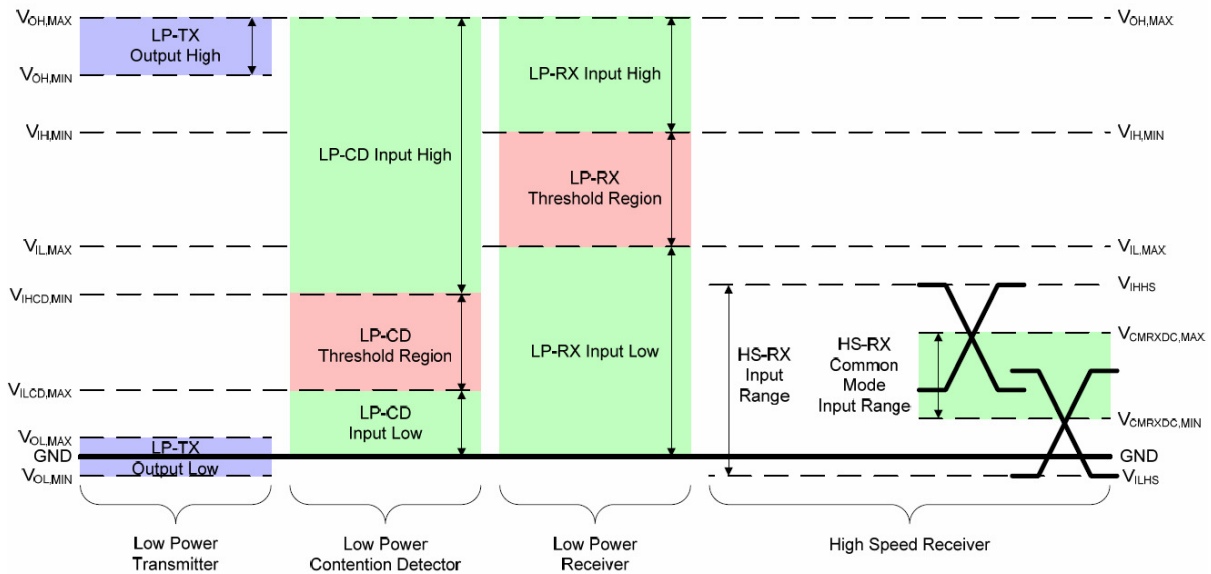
$V_{OH,MAX}$
LP-TX Output High
$V_{OH,MIN}$
$V_{IH,MIN}$
$V_{IL,MAX}$
$V_{IHCD,MIN}$
$V_{ILCD,MAX}$
$V_{OL,MAX}$
GND
$V_{OL,MIN}$
LP-TX Output Low

LP-CD Input High
LP-CD Threshold Region
LP-CD Input Low

LP-RX Input High
LP-RX Threshold Region
LP-RX Input Low

HS-RX Input Range
HS-RX Common Mode Input Range

$V_{OH,MAX}$
$V_{IH,MIN}$
$V_{IL,MAX}$
$V_{IHHS}$
$V_{CMRXDC,MAX}$
$V_{CMRXDC,MIN}$
GND
$V_{ILHS}$

Low Power Transmitter
Low Power Contention Detector
Low Power Receiver
High Speed Receiver